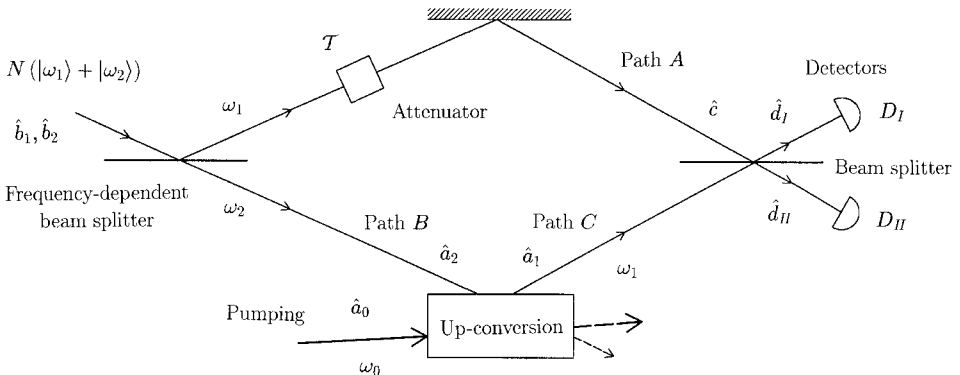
$N(|\omega_1\rangle + |\omega_2\rangle)$

$\hat{b}_1, \hat{b}_2$

Frequency-dependent beam splitter

$\mathcal{T}$

$\omega_1$

Attenuator

$\omega_2$

Path $A$

Detectors

$\hat{c}$

$\hat{d}_I$

$D_I$

Beam splitter

$\hat{d}_{II}$

$D_{II}$

Path $B$

Path $C$

$\hat{a}_2$

$\hat{a}_1$

$\omega_1$

Pumping

$\hat{a}_0$

Up-conversion

$\omega_0$